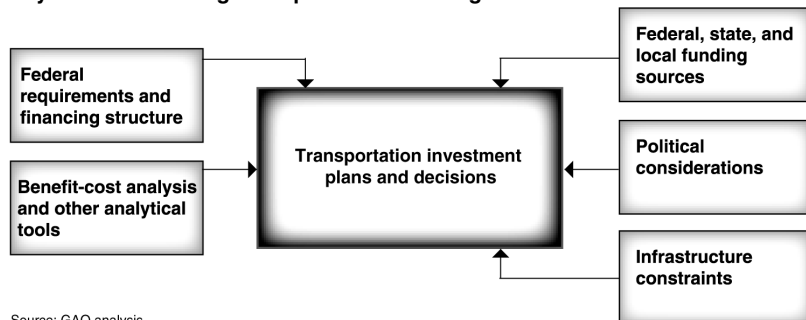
Federal requirements and financing structure

Benefit-cost analysis and other analytical tools

Transportation investment plans and decisions

Federal, state, and local funding sources

Political considerations

Infrastructure constraints

Source: GAO analysis.